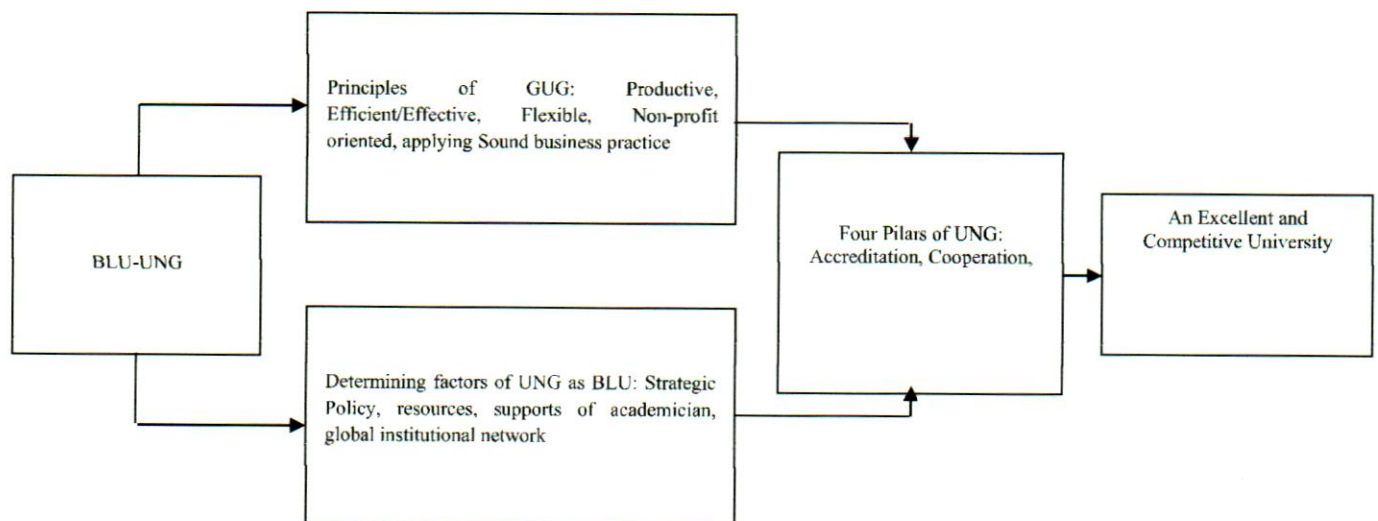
BLU-UNG

Principles of GUG: Productive, Efficient/Effective, Flexible, Non-profit oriented, applying Sound business practice

Determining factors of UNG as BLU: Strategic Policy, resources, supports of academician, global institutional network

Four Pilars of UNG: Accreditation, Cooperation,

An Excellent and Competitive University